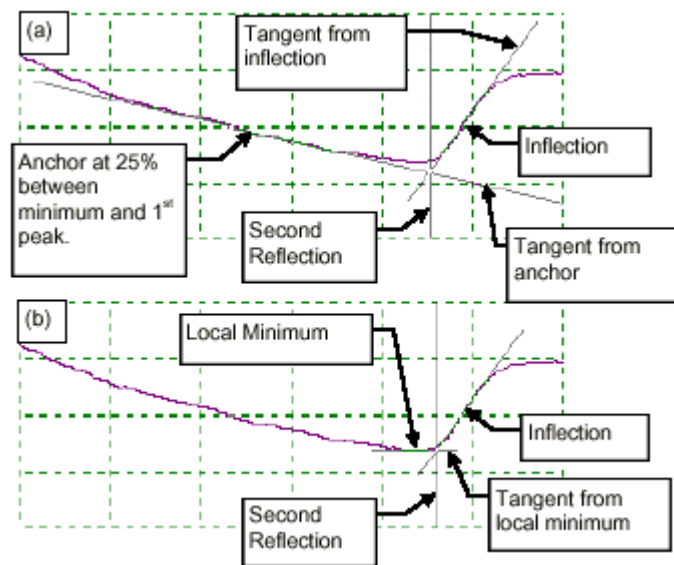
(a)

Tangent from inflection

Anchor at 25% between minimum and 1$^{st}$ peak.

Inflection

Second Reflection

Tangent from anchor

(b)

Local Minimum

Inflection

Second Reflection

Tangent from local minimum